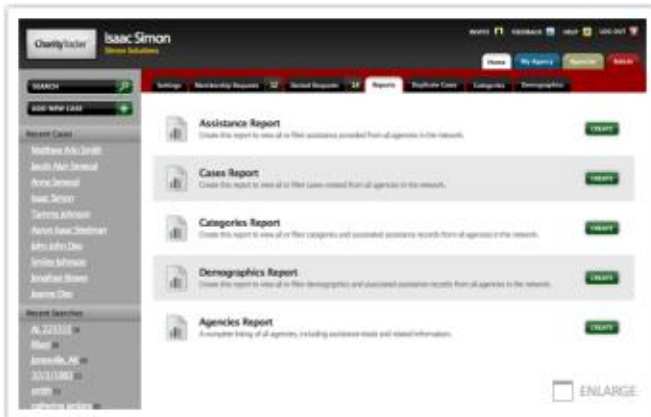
CharityTracker

Isaac Simon
Simon Solutions

INVITE FEEDBACK HELP LOG OUT

Home My Agency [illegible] Admin

SEARCH

ADD NEW CASE

Recent Cases
Matthew Arlo Smith
Jacob Alan Senecal
Anne Senecal
Isaac Simon
Tammy Johnson
Aaron Isaac Stedman
John John Doe
Smiley Johnson
Jonathan Brown
Jeanne Doe

Recent Searches
AL 22333
Allen
Jonesville, AK
10/3/1980
smith
catherine jenkins

Settings Membership Requests 32 Denied Requests 14 Reports Duplicate Cases Categories Demographics

Assistance Report
Create this report to view all or filter assistance provided from all agencies in the network.
CREATE

Cases Report
Create this report to view all or filter cases created from all agencies in the network.
CREATE

Categories Report
Create this report to view all or filter categories and associated assistance records from all agencies in the network.
CREATE

Demographics Report
Create this report to view all or filter demographics and associated assistance records from all agencies in the network.
CREATE

Agencies Report
A complete listing of all agencies, including assistance totals and related information.
CREATE

ENLARGE